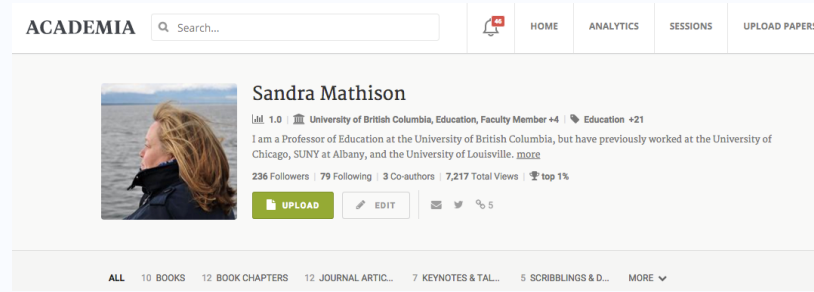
ACADEMIA Search... 46 HOME ANALYTICS SESSIONS UPLOAD PAPERS

Sandra Mathison

1.0 | University of British Columbia, Education, Faculty Member +4 | Education +21

I am a Professor of Education at the University of British Columbia, but have previously worked at the University of Chicago, SUNY at Albany, and the University of Louisville. more

236 Followers | 79 Following | 3 Co-authors | 7,217 Total Views | top 1%

UPLOAD EDIT 5

ALL 10 BOOKS 12 BOOK CHAPTERS 12 JOURNAL ARTIC... 7 KEYNOTES & TAL... 5 SCRIBBLINGS & D... MORE